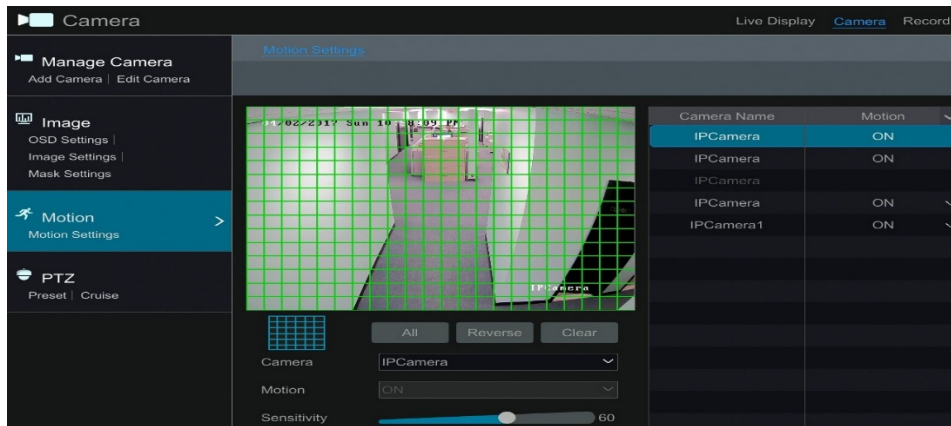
Camera

Live Display Camera Record

Manage Camera
Add Camera | Edit Camera

Image
OSD Settings |
Image Settings |
Mask Settings

Motion >
Motion Settings

PTZ
Preset | Cruise

Motion Settings

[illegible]1/02/2017 Sun 10 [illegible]8:09 PM

IPCamera

All Reverse Clear

Camera IPCamera

Motion ON

Sensitivity 60

| Camera Name | Motion |
|---|---|
| IPCamera | ON |
| IPCamera | ON |
| IPCamera | |
| IPCamera | ON |
| IPCamera1 | ON |